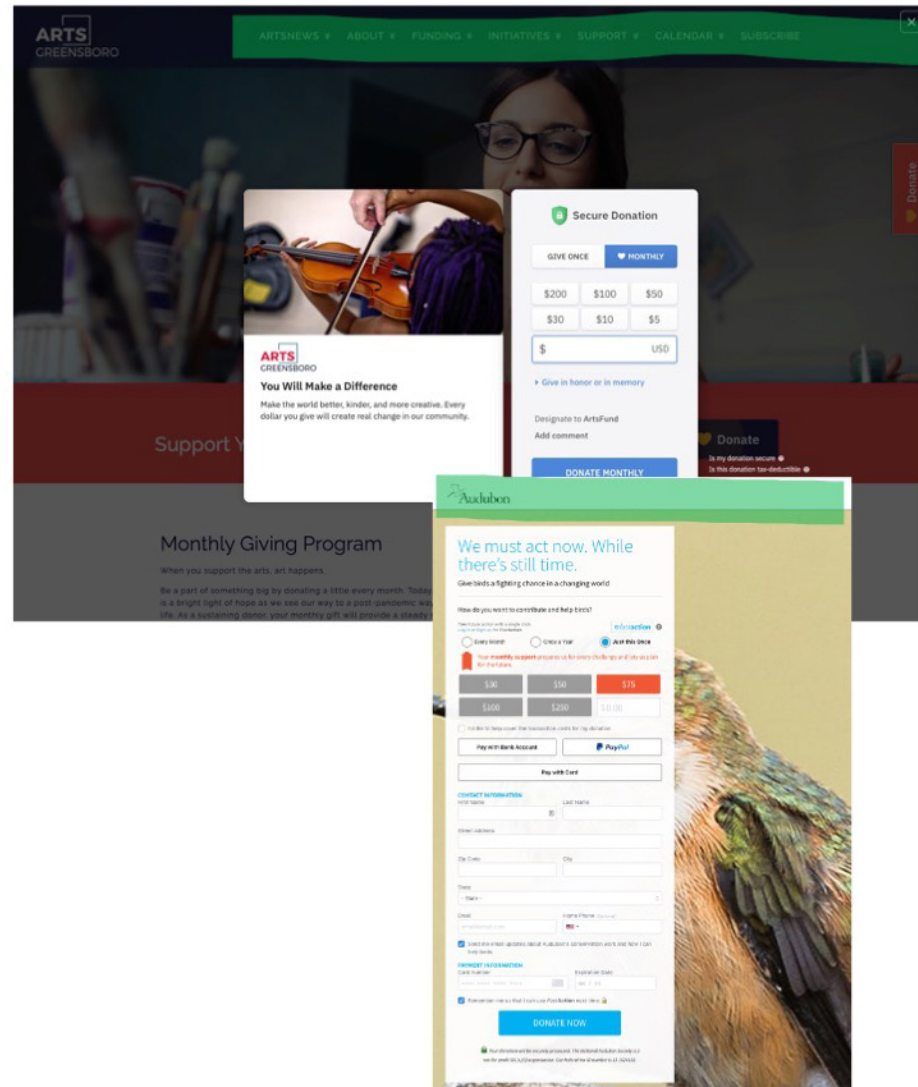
ARTS GREENSBORO

ARTSNEWS ▾ ABOUT ▾ FUNDING ▾ INITIATIVES ▾ SUPPORT ▾ CALENDAR ▾ SUBSCRIBE

Donate

ARTS GREENSBORO

You Will Make a Difference

Make the world better, kinder, and more creative. Every dollar you give will create real change in our community.

Secure Donation

GIVE ONCE | MONTHLY

| $200 | $100 | $50 |
|---|---|---|
| $30 | $10 | $5 |

$ USD

Give in honor or in memory

Designate to ArtsFund

Add comment

DONATE MONTHLY

Support Y

Donate

Is my donation secure

Is this donation tax-deductible

Monthly Giving Program

When you support the arts, art happens.

Be a part of something big by donating a little every month. Today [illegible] is a bright light of hope as we see our way to a post-pandemic wa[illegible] life. As a sustaining donor, your monthly gift will provide a steady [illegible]

Audubon

We must act now. While there's still time.

Give birds a fighting chance in a changing world

How do you want to contribute and help birds?

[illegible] everyaction

Every Month | Once a Year | Just this Once

Your monthly support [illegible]

| $30 | $50 | $75 |
|---|---|---|
| $100 | $250 | $0.00 |

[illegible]

Pay with Bank Account | PayPal

Pay with Card

CONTACT INFORMATION

First Name | Last Name

Street Address

Zip Code | City

State

Email | Home Phone

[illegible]

PAYMENT INFORMATION

Card Number | Expiration Date

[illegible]

DONATE NOW

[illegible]